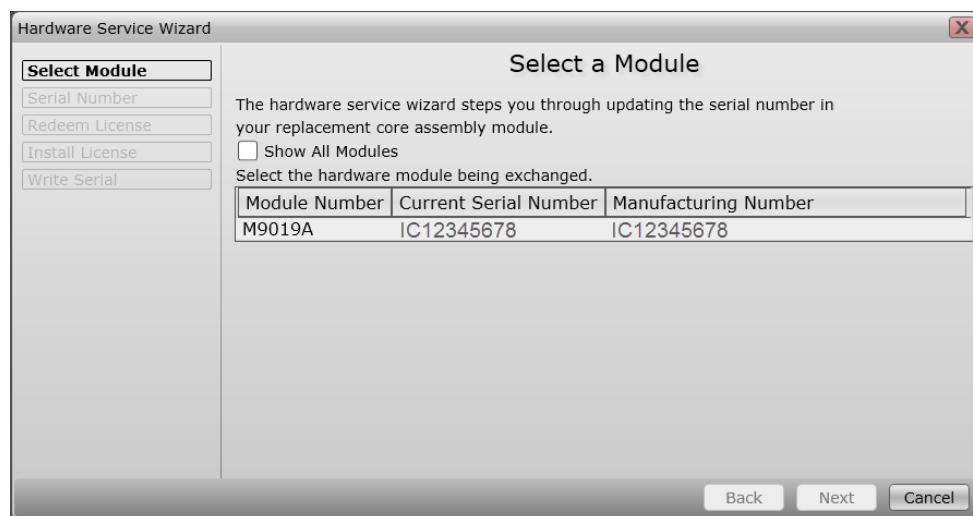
Hardware Service Wizard
X

Select Module
Serial Number
Redeem License
Install License
Write Serial

Select a Module

The hardware service wizard steps you through updating the serial number in your replacement core assembly module.

Show All Modules

Select the hardware module being exchanged.

| Module Number | Current Serial Number | Manufacturing Number |
|---|---|---|
| M9019A | IC12345678 | IC12345678 |

Back
Next
Cancel